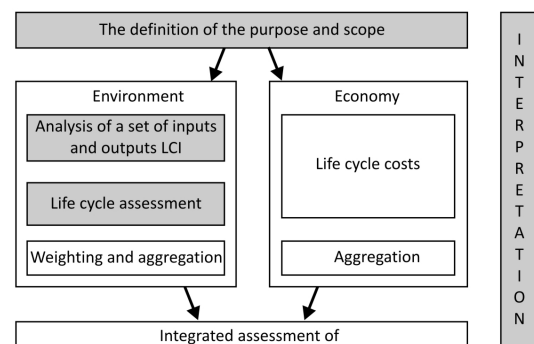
The definition of the purpose and scope

Environment

Analysis of a set of inputs and outputs LCI

Life cycle assessment

Weighting and aggregation

Economy

Life cycle costs

Aggregation

Integrated assessment of

I
N
T
E
R
P
R
E
T
A
T
I
O
N